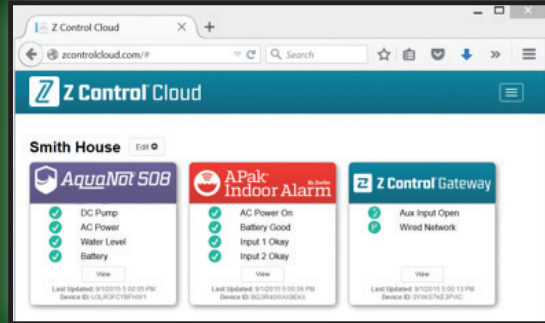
Z Control Cloud

zcontrolcloud.com/#

Search

Z Control Cloud

Smith House Edit

AquaNot 508

DC Pump
AC Power
Water Level
Battery

View

Last Updated: 9/1/2015 5:00:05 PM
Device ID: U3LR3FCY8FHW1

APak Indoor Alarm

AC Power On
Battery Good
Input 1 Okay
Input 2 Okay

View

Last Updated: 9/1/2015 5:00:06 PM
Device ID: 8G3R409WA9BKX

Z Control Gateway

Aux Input Open
P Wired Network

View

Last Updated: 9/1/2015 5:00:13 PM
Device ID: 0YIKS7KE3PVC